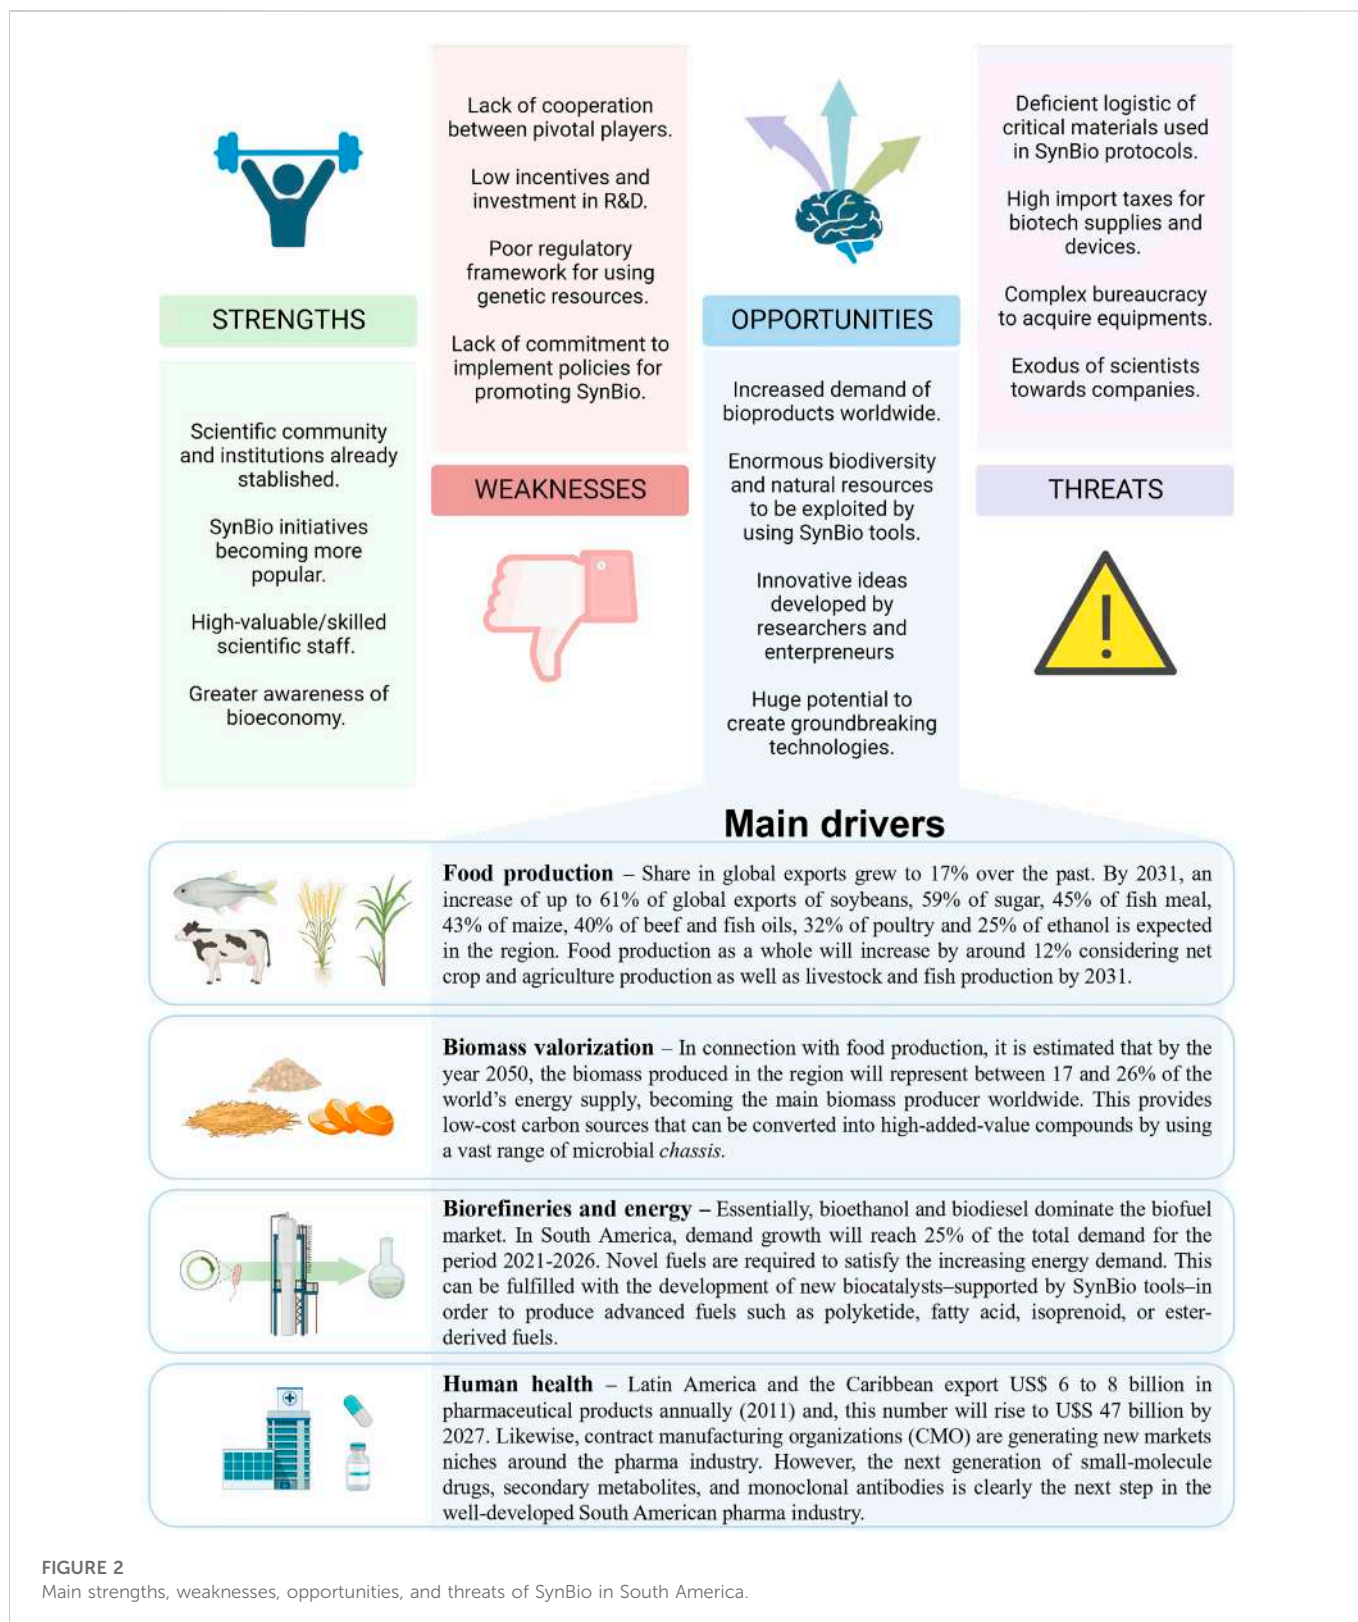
STRENGTHS

Scientific community and institutions already stablished.

SynBio initiatives becoming more popular.

High-valuable/skilled scientific staff.

Greater awareness of bioeconomy.

Lack of cooperation between pivotal players.

Low incentives and investment in R&D.

Poor regulatory framework for using genetic resources.

Lack of commitment to implement policies for promoting SynBio.

WEAKNESSES

OPPORTUNITIES

Increased demand of bioproducts worldwide.

Enormous biodiversity and natural resources to be exploited by using SynBio tools.

Innovative ideas developed by researchers and enterpreneurs

Huge potential to create groundbreaking technologies.

Deficient logistic of critical materials used in SynBio protocols.

High import taxes for biotech supplies and devices.

Complex bureaucracy to acquire equipments.

Exodus of scientists towards companies.

THREATS

Main drivers

**Food production** – Share in global exports grew to 17% over the past. By 2031, an increase of up to 61% of global exports of soybeans, 59% of sugar, 45% of fish meal, 43% of maize, 40% of beef and fish oils, 32% of poultry and 25% of ethanol is expected in the region. Food production as a whole will increase by around 12% considering net crop and agriculture production as well as livestock and fish production by 2031.

**Biomass valorization** – In connection with food production, it is estimated that by the year 2050, the biomass produced in the region will represent between 17 and 26% of the world's energy supply, becoming the main biomass producer worldwide. This provides low-cost carbon sources that can be converted into high-added-value compounds by using a vast range of microbial *chassis*.

**Biorefineries and energy –** Essentially, bioethanol and biodiesel dominate the biofuel market. In South America, demand growth will reach 25% of the total demand for the period 2021-2026. Novel fuels are required to satisfy the increasing energy demand. This can be fulfilled with the development of new biocatalysts–supported by SynBio tools–in order to produce advanced fuels such as polyketide, fatty acid, isoprenoid, or ester-derived fuels.

**Human health** – Latin America and the Caribbean export US$ 6 to 8 billion in pharmaceutical products annually (2011) and, this number will rise to U$S 47 billion by 2027. Likewise, contract manufacturing organizations (CMO) are generating new markets niches around the pharma industry. However, the next generation of small-molecule drugs, secondary metabolites, and monoclonal antibodies is clearly the next step in the well-developed South American pharma industry.

FIGURE 2
Main strengths, weaknesses, opportunities, and threats of SynBio in South America.